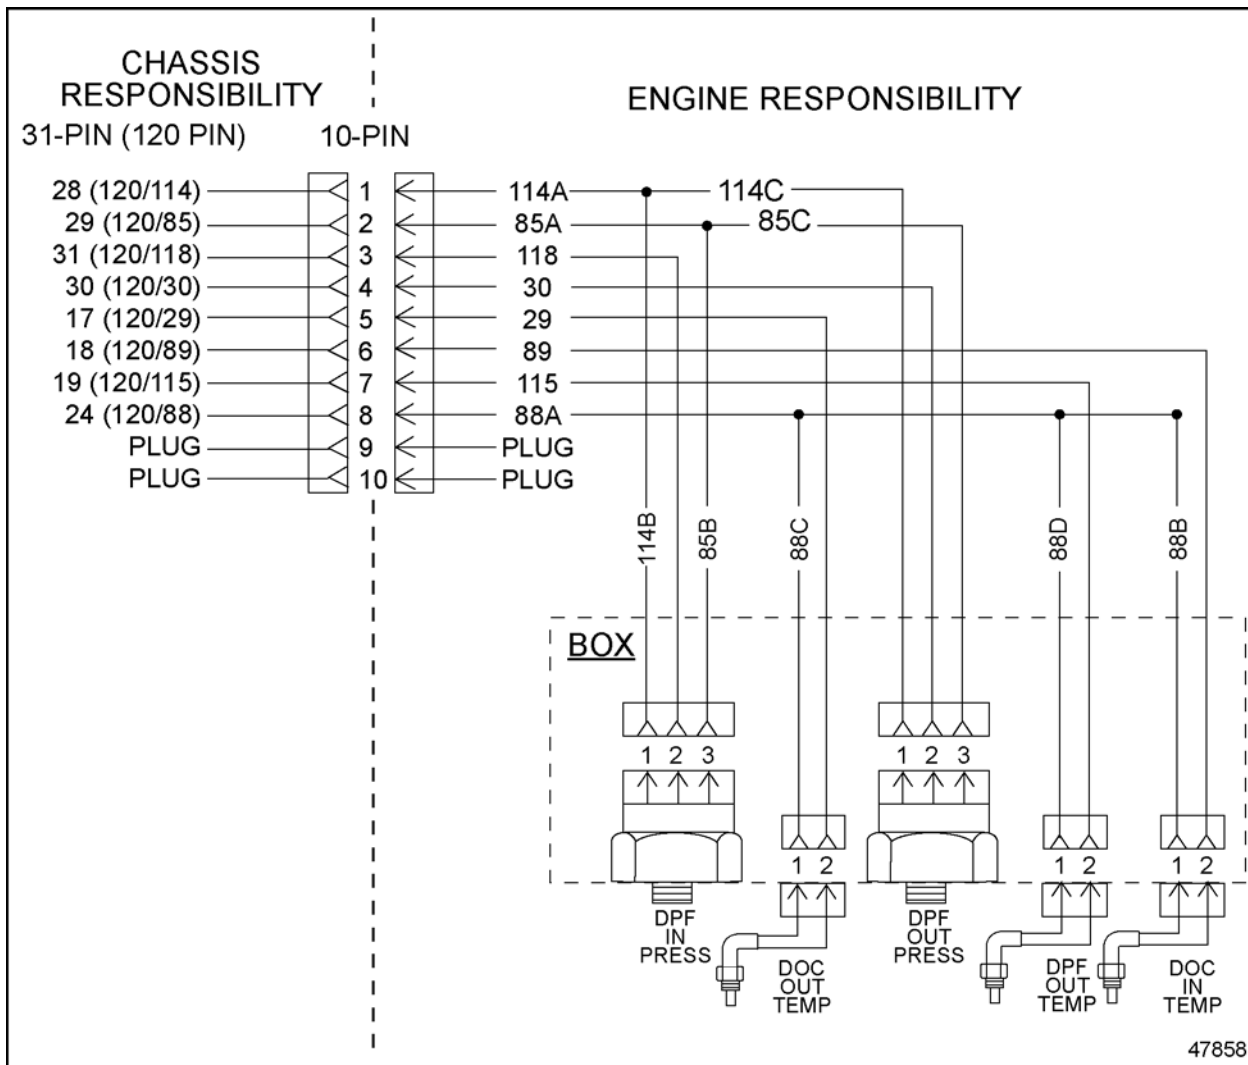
CHASSIS RESPONSIBILITY

ENGINE RESPONSIBILITY

31-PIN (120 PIN)

10-PIN

28 (120/114)
29 (120/85)
31 (120/118)
30 (120/30)
17 (120/29)
18 (120/89)
19 (120/115)
24 (120/88)
PLUG
PLUG

1
2
3
4
5
6
7
8
9
10

114A
85A
118
30
29
89
115
88A
PLUG
PLUG

114C
85C

114B
85B
88C
88D
88B

BOX

1 2 3
1 2 3
1 2
1 2
1 2

DPF IN PRESS

DOC OUT TEMP

DPF OUT PRESS

DPF OUT TEMP

DOC IN TEMP

47858